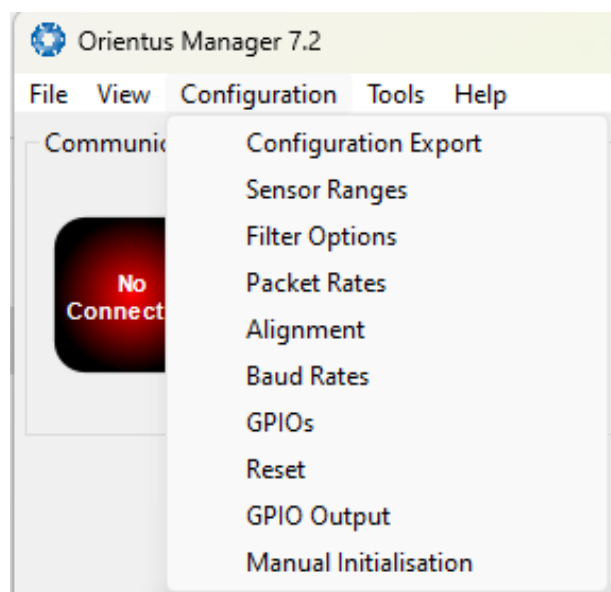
Orientus Manager 7.2

File View Configuration Tools Help

Communic

No Connect

Configuration Export
Sensor Ranges
Filter Options
Packet Rates
Alignment
Baud Rates
GPIOs
Reset
GPIO Output
Manual Initialisation